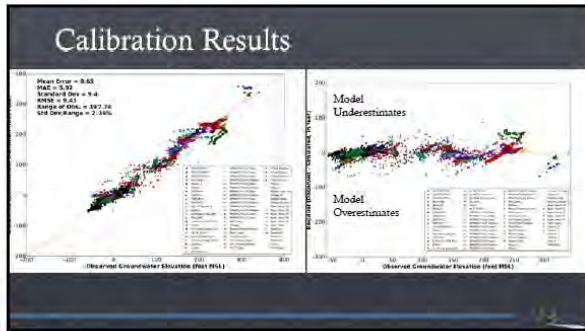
Calibration Results

Mean Error = 0.65
MAE = 5.92
Standard Dev = 9.4
RMSE = 9.43
Range of Obs. = 397.74
Std Dev/Range = 2.36%

Observed Groundwater Elevation (feet MSL)

Model Underestimates

Model Overestimates

Observed Groundwater Elevation (feet MSL)